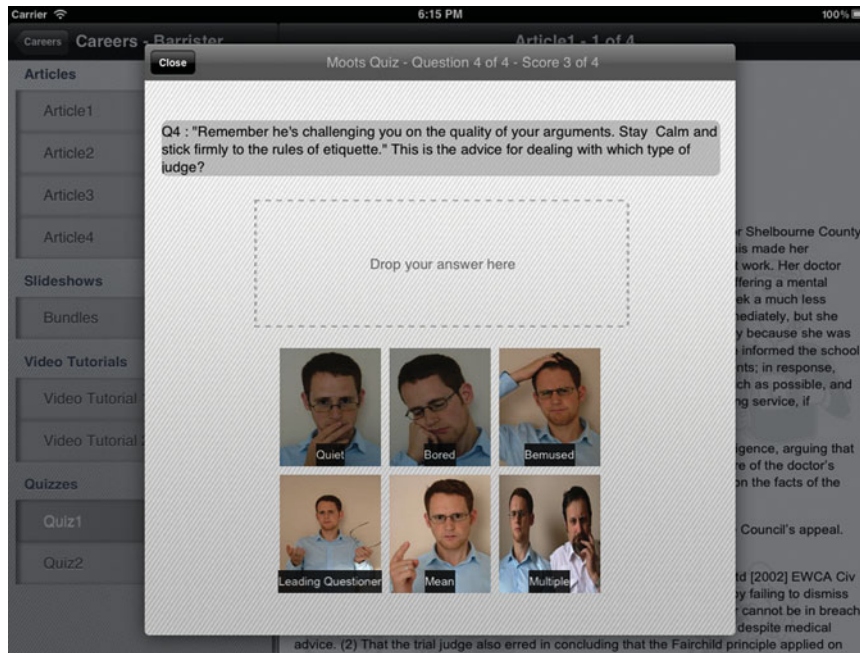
Carrier
6:15 PM
100%

Careers Careers - Barrister
Article1 - 1 of 4

Articles
Article1
Article2
Article3
Article4
Slideshows
Bundles
Video Tutorials
Video Tutorial
Video Tutorial
Quizzes
Quiz1
Quiz2

Close
Moots Quiz - Question 4 of 4 - Score 3 of 4

Q4 : "Remember he's challenging you on the quality of your arguments. Stay Calm and stick firmly to the rules of etiquette." This is the advice for dealing with which type of judge?

Drop your answer here

Quiet
Bored
Bemused
Leading Questioner
Mean
Multiple

r Shelbourne County
is made her
t work. Her doctor
ffering a mental
ek a much less
nediately, but she
y because she was
informed the school
nts; in response,
ch as possible, and
ng service, if

igence, arguing that
re of the doctor's
on the facts of the

Council's appeal.

td [2002] EWCA Civ
y failing to dismiss
r cannot be in breach
despite medical
advice. (2) That the trial judge also erred in concluding that the Fairchild principle applied on